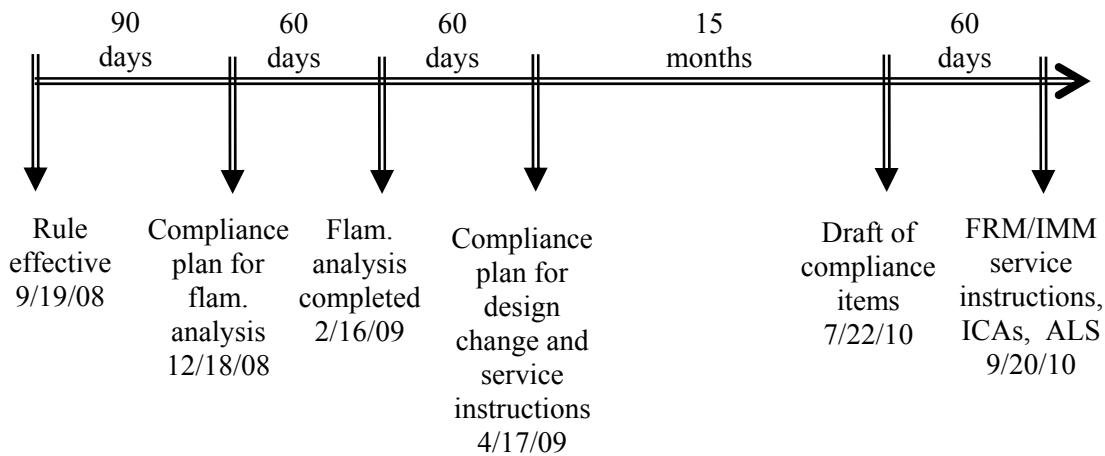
90 days

60 days

60 days

15 months

60 days

Rule effective 9/19/08

Compliance plan for flam. analysis 12/18/08

Flam. analysis completed 2/16/09

Compliance plan for design change and service instructions 4/17/09

Draft of compliance items 7/22/10

FRM/IMM service instructions, ICAs, ALS 9/20/10